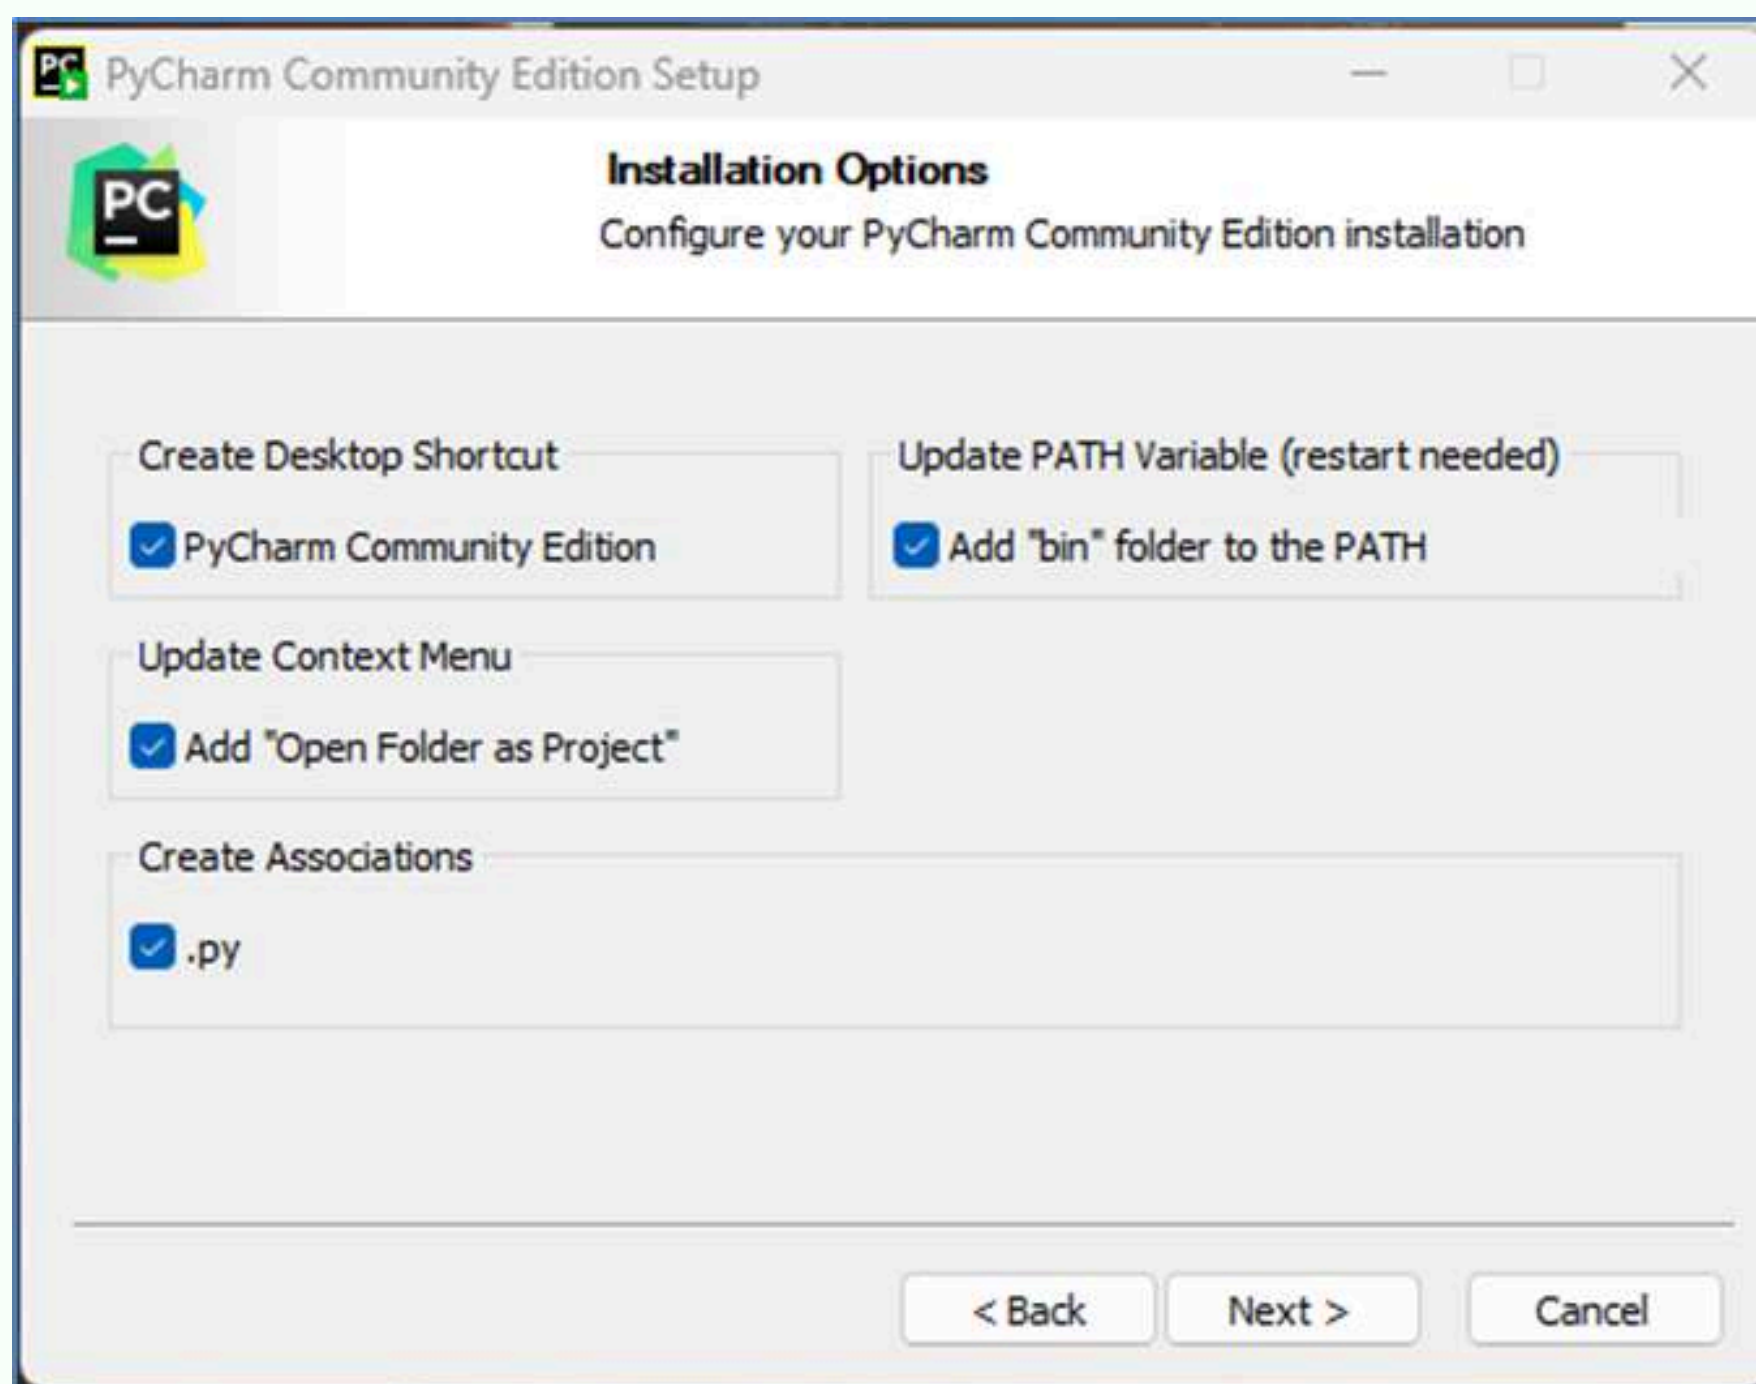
PyCharm Community Edition Setup

PC

Installation Options

Configure your PyCharm Community Edition installation

Create Desktop Shortcut

PyCharm Community Edition

Update PATH Variable (restart needed)

Add "bin" folder to the PATH

Update Context Menu

Add "Open Folder as Project"

Create Associations

.py

< Back

Next >

Cancel